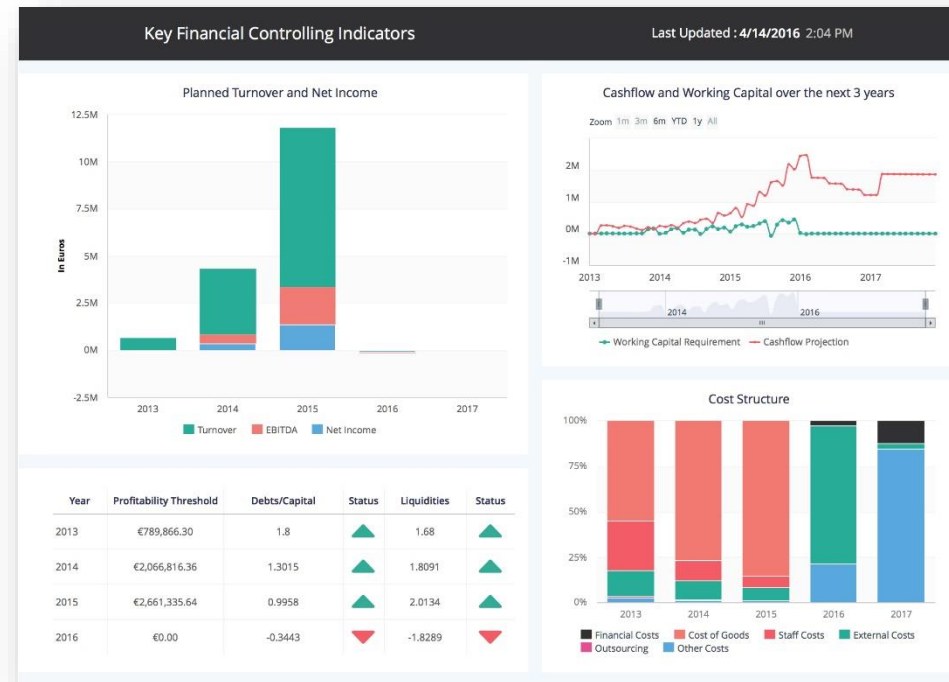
Key Financial Controlling Indicators

Last Updated : 4/14/2016 2:04 PM

Planned Turnover and Net Income

12.5M
10M
7.5M
5M
2.5M
0M
-2.5M

In Euros

2013 2014 2015 2016 2017

Turnover EBITDA Net Income

Cashflow and Working Capital over the next 3 years

Zoom 1m 3m 6m YTD 1y All

2M
1M
0M
-1M

2013 2014 2015 2016 2017

2014 2016

Working Capital Requirement Cashflow Projection

| Year | Profitability Threshold | Debts/Capital | Status | Liquidities | Status |
|---|---|---|---|---|---|
| 2013 | €789,866.30 | 1.8 | | 1.68 | |
| 2014 | €2,066,816.36 | 1.3015 | | 1.8091 | |
| 2015 | €2,661,335.64 | 0.9958 | | 2.0134 | |
| 2016 | €0.00 | -0.3443 | | -1.8289 | |

Cost Structure

100%
75%
50%
25%
0%

2013 2014 2015 2016 2017

Financial Costs Cost of Goods Staff Costs External Costs Outsourcing Other Costs